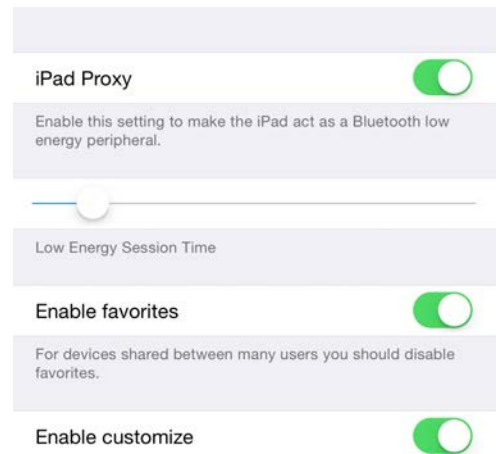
iPad Proxy

Enable this setting to make the iPad act as a Bluetooth low energy peripheral.

Low Energy Session Time

Enable favorites

For devices shared between many users you should disable favorites.

Enable customize